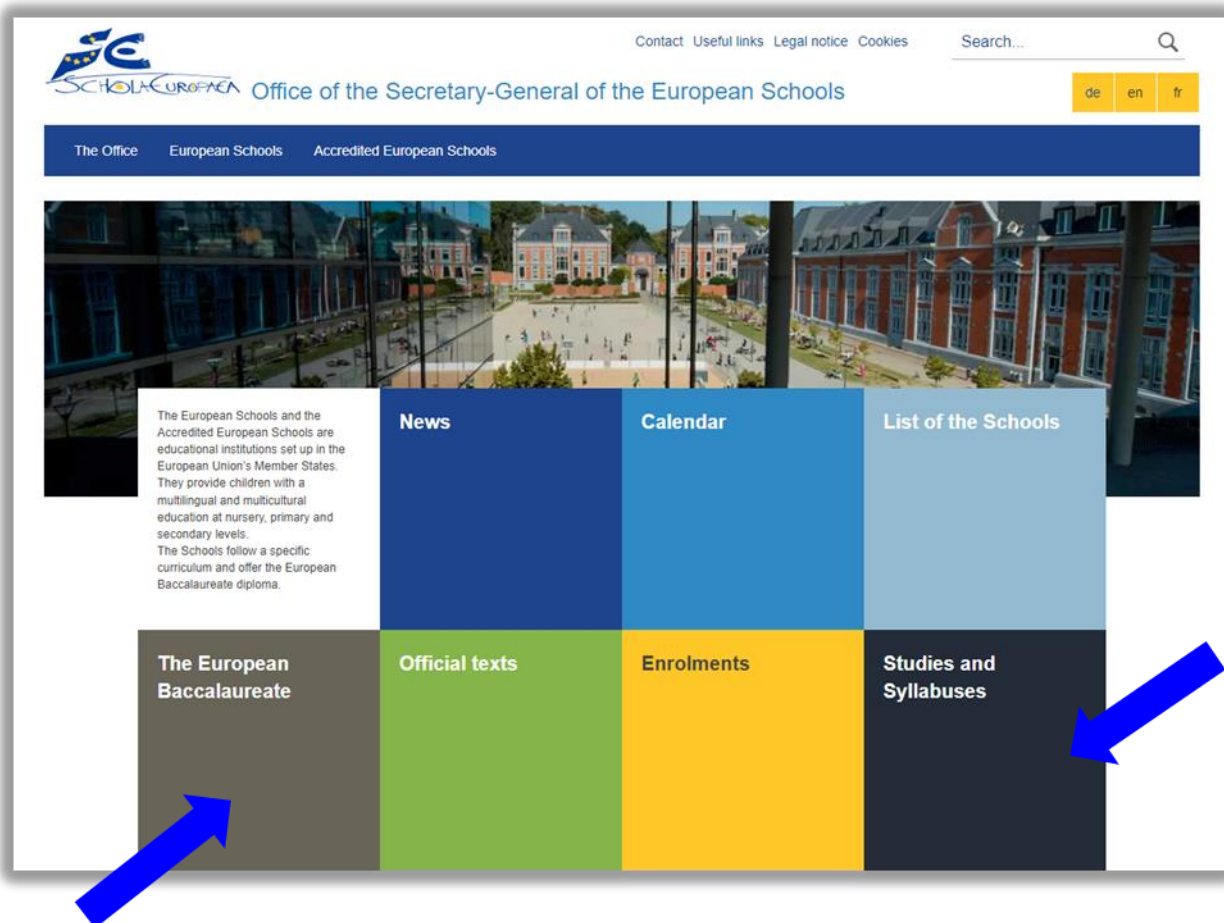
SE
SCHOLA EUROPAEA Office of the Secretary-General of the European Schools

Contact Useful links Legal notice Cookies

Search...

de en fr

The Office European Schools Accredited European Schools

The European Schools and the Accredited European Schools are educational institutions set up in the European Union's Member States. They provide children with a multilingual and multicultural education at nursery, primary and secondary levels.
The Schools follow a specific curriculum and offer the European Baccalaureate diploma.

News

Calendar

List of the Schools

The European Baccalaureate

Official texts

Enrolments

Studies and Syllabuses